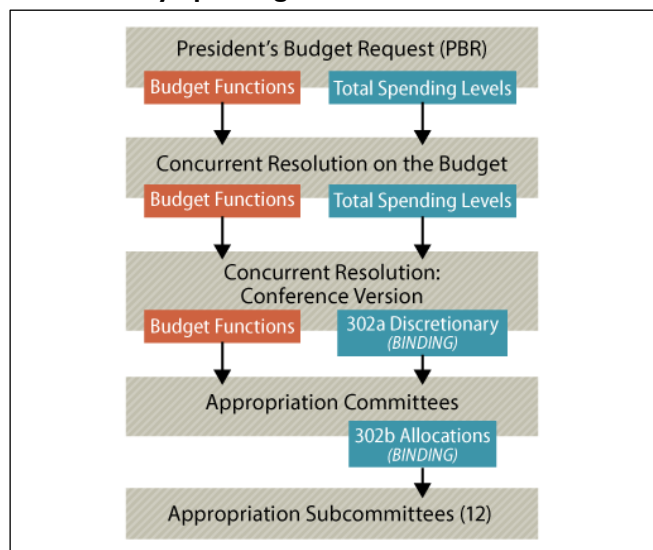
President's Budget Request (PBR)
Budget Functions
Total Spending Levels
Concurrent Resolution on the Budget
Budget Functions
Total Spending Levels
Concurrent Resolution: Conference Version
Budget Functions
302a Discretionary (BINDING)
Appropriation Committees
302b Allocations (BINDING)
Appropriation Subcommittees (12)